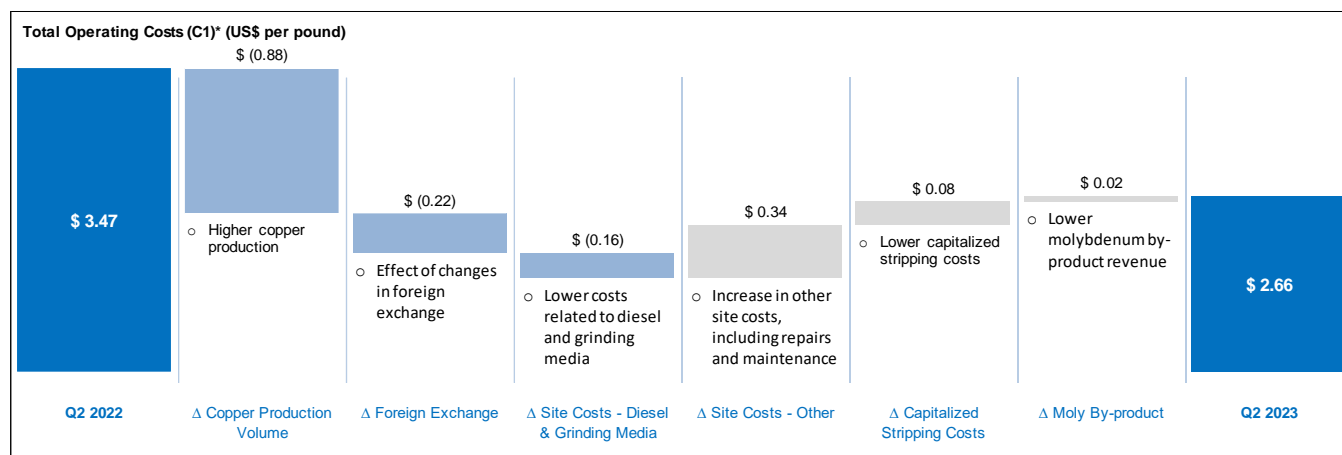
Total Operating Costs (C1)* (US$ per pound)

$ 3.47

$ (0.88)

○ Higher copper production

$ (0.22)

○ Effect of changes in foreign exchange

$ (0.16)

○ Lower costs related to diesel and grinding media

$ 0.34

○ Increase in other site costs, including repairs and maintenance

$ 0.08

○ Lower capitalized stripping costs

$ 0.02

○ Lower molybdenum by-product revenue

$ 2.66

Q2 2022

Δ Copper Production Volume

Δ Foreign Exchange

Δ Site Costs - Diesel & Grinding Media

Δ Site Costs - Other

Δ Capitalized Stripping Costs

Δ Moly By-product

Q2 2023